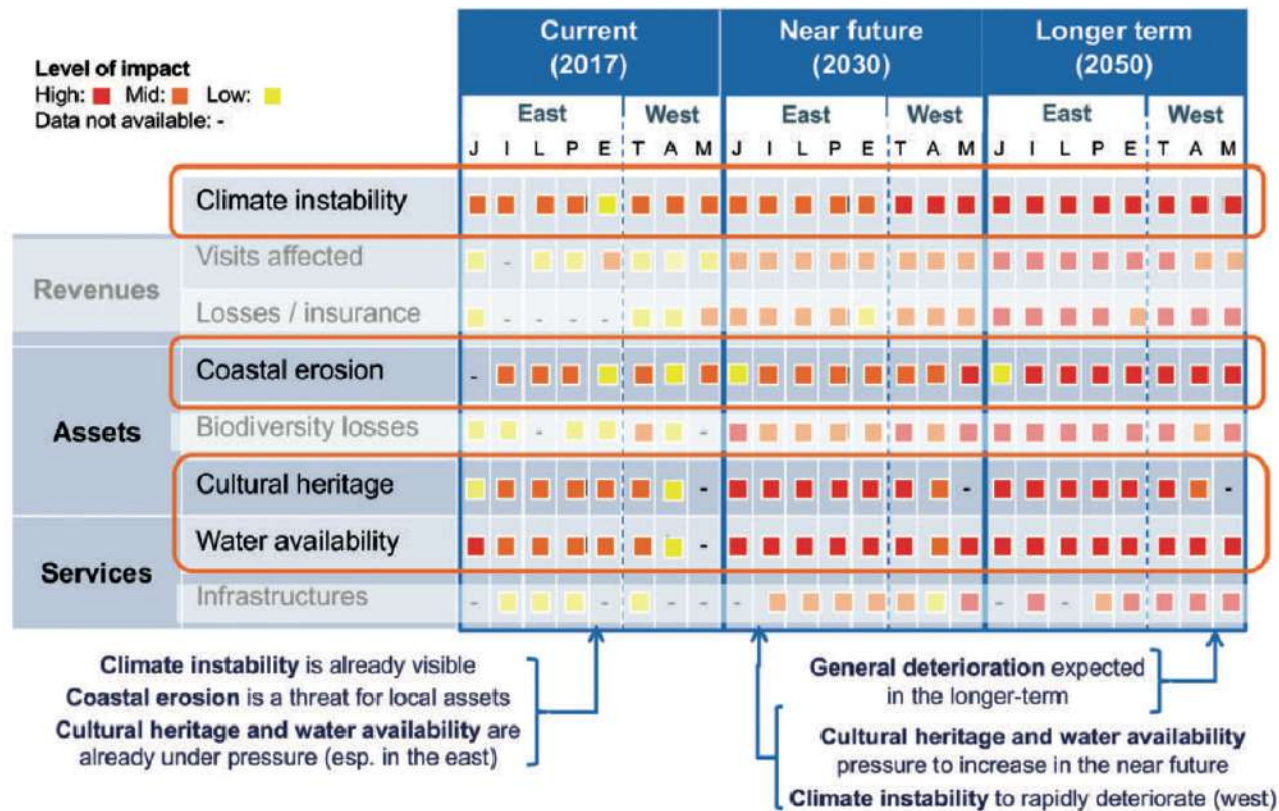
Level of impact
High: ■ Mid: ■ Low: ■
Data not available: -

| | | Current (2017) East J | I | L | P | E | West T | A | M | Near future (2030) East J | I | L | P | E | West T | A | M | Longer term (2050) East J | I | L | P | E | West T | A | M |
|---|---|---|---|---|---|---|---|---|---|---|---|---|---|---|---|---|---|---|---|---|---|---|---|---|---|
| | Climate instability | ■ | ■ | ■ | ■ | ■ | ■ | ■ | ■ | ■ | ■ | ■ | ■ | ■ | ■ | ■ | ■ | ■ | ■ | ■ | ■ | ■ | ■ | ■ | ■ |
| Revenues | Visits affected | ■ | - | ■ | ■ | ■ | ■ | ■ | ■ | ■ | ■ | ■ | ■ | ■ | ■ | ■ | ■ | ■ | ■ | ■ | ■ | ■ | ■ | ■ | ■ |
| | Losses / insurance | ■ | - | - | - | - | ■ | ■ | ■ | ■ | ■ | ■ | ■ | ■ | ■ | ■ | ■ | ■ | ■ | ■ | ■ | ■ | ■ | ■ | ■ |
| Assets | Coastal erosion | - | ■ | ■ | ■ | ■ | ■ | ■ | ■ | ■ | ■ | ■ | ■ | ■ | ■ | ■ | ■ | ■ | ■ | ■ | ■ | ■ | ■ | ■ | ■ |
| | Biodiversity losses | ■ | ■ | - | ■ | ■ | ■ | ■ | - | ■ | ■ | ■ | ■ | ■ | ■ | ■ | ■ | ■ | ■ | ■ | ■ | ■ | ■ | ■ | ■ |
| | Cultural heritage | ■ | ■ | ■ | ■ | ■ | ■ | ■ | - | ■ | ■ | ■ | ■ | ■ | ■ | ■ | - | ■ | ■ | ■ | ■ | ■ | ■ | ■ | - |
| Services | Water availability | ■ | ■ | ■ | ■ | ■ | ■ | ■ | - | ■ | ■ | ■ | ■ | ■ | ■ | ■ | ■ | ■ | ■ | ■ | ■ | ■ | ■ | ■ | ■ |
| | Infrastructures | - | ■ | ■ | ■ | - | ■ | - | - | - | ■ | ■ | ■ | ■ | ■ | ■ | ■ | - | ■ | - | ■ | ■ | ■ | ■ | ■ |

Climate instability is already visible
Coastal erosion is a threat for local assets
Cultural heritage and water availability are already under pressure (esp. in the east)

General deterioration expected in the longer-term

Cultural heritage and water availability pressure to increase in the near future
Climate instability to rapidly deteriorate (west)